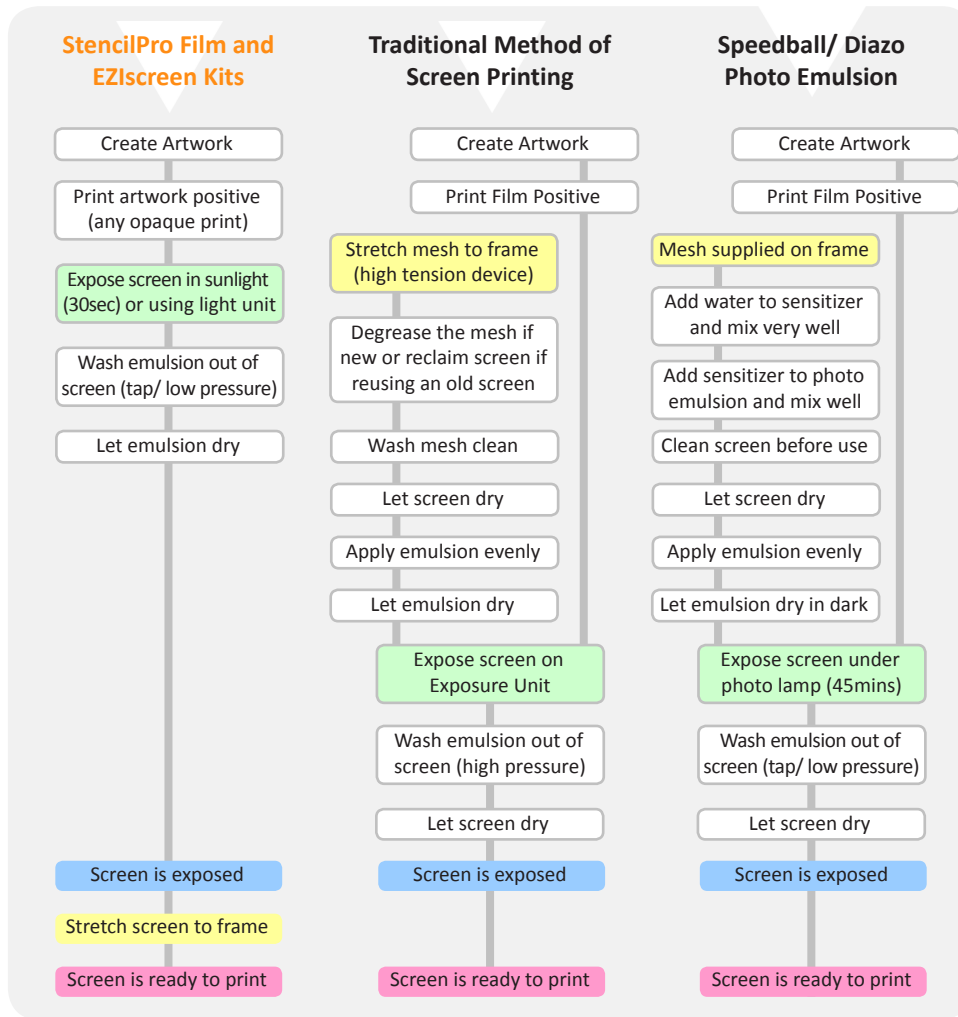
StencilPro Film and EZIscreen Kits

Create Artwork

Print artwork positive (any opaque print)

Expose screen in sunlight (30sec) or using light unit

Wash emulsion out of screen (tap/ low pressure)

Let emulsion dry

Screen is exposed

Stretch screen to frame

Screen is ready to print

Traditional Method of Screen Printing

Create Artwork

Print Film Positive

Stretch mesh to frame (high tension device)

Degrease the mesh if new or reclaim screen if reusing an old screen

Wash mesh clean

Let screen dry

Apply emulsion evenly

Let emulsion dry

Expose screen on Exposure Unit

Wash emulsion out of screen (high pressure)

Let screen dry

Screen is exposed

Screen is ready to print

Speedball/ Diazo Photo Emulsion

Create Artwork

Print Film Positive

Mesh supplied on frame

Add water to sensitizer and mix very well

Add sensitizer to photo emulsion and mix well

Clean screen before use

Let screen dry

Apply emulsion evenly

Let emulsion dry in dark

Expose screen under photo lamp (45mins)

Wash emulsion out of screen (tap/ low pressure)

Let screen dry

Screen is exposed

Screen is ready to print